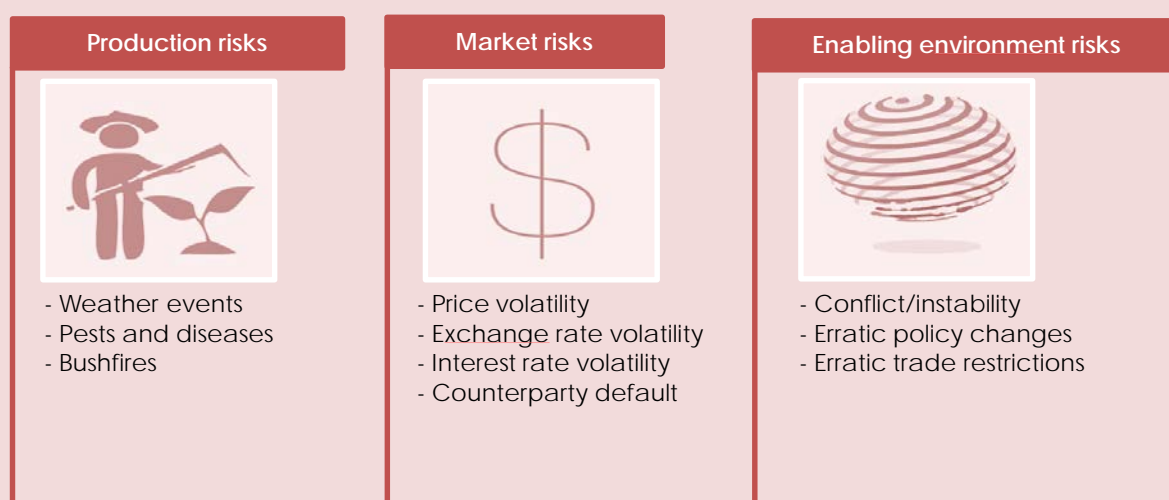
Production risks

- Weather events
- Pests and diseases
- Bushfires

Market risks

$

- Price volatility
- Exchange rate volatility
- Interest rate volatility
- Counterparty default

Enabling environment risks

- Conflict/instability
- Erratic policy changes
- Erratic trade restrictions